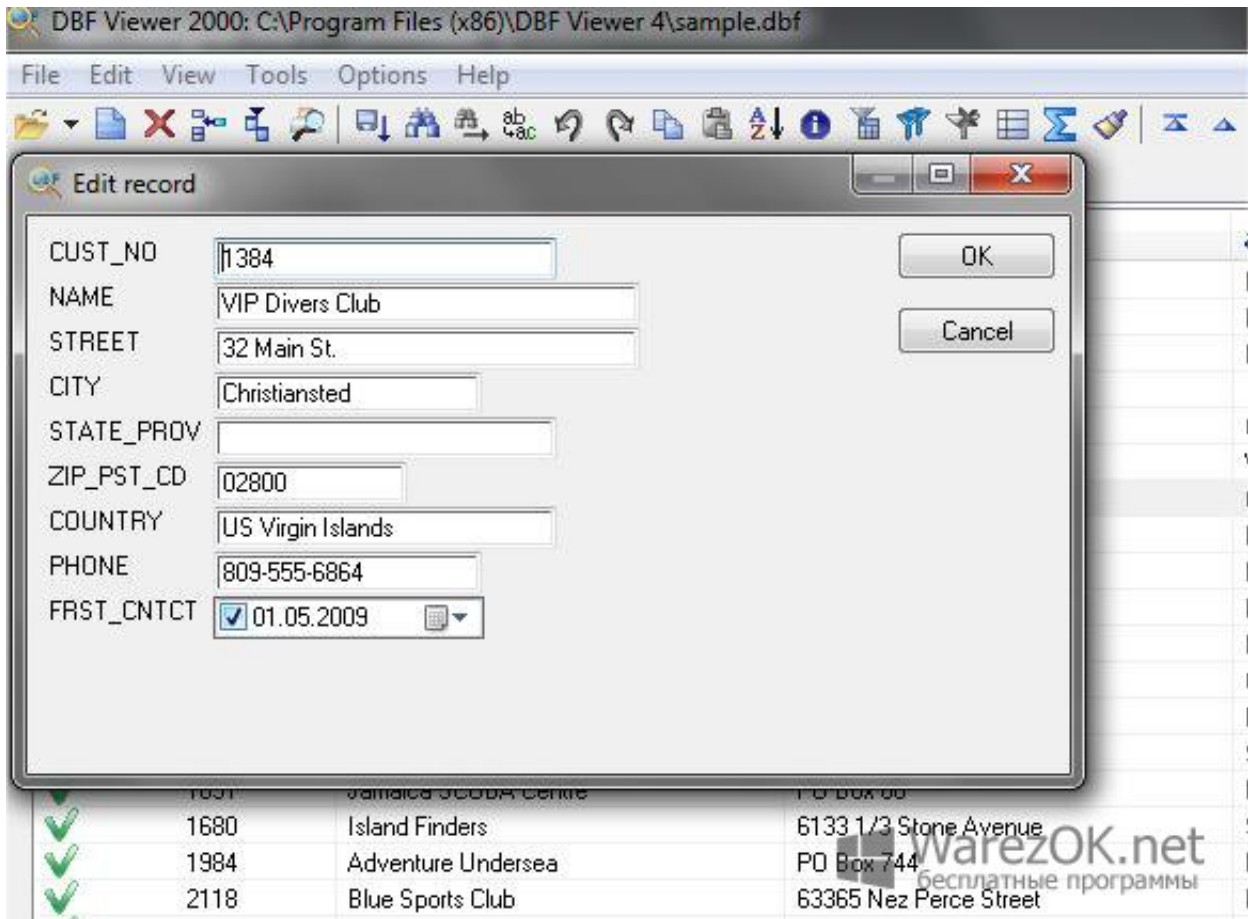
DBF Viewer 2000: C:\Program Files (x86)\DBF Viewer 4\sample.dbf

File Edit View Tools Options Help

Edit record

CUST_NO 1384

NAME VIP Divers Club

STREET 32 Main St.

CITY Christiansted

STATE_PROV

ZIP_PST_CD 02800

COUNTRY US Virgin Islands

PHONE 809-555-6864

FRST_CNTCT 01.05.2009

OK

Cancel

| | 1651 | Jamaica SCUBA Centre | PO Box 68 |
|---|---|---|---|
| | 1680 | Island Finders | 6133 1/3 Stone Avenue |
| | 1984 | Adventure Undersea | PO Box 744 |
| | 2118 | Blue Sports Club | 63365 Nez Perce Street |

WarezOK.net
бесплатные программы